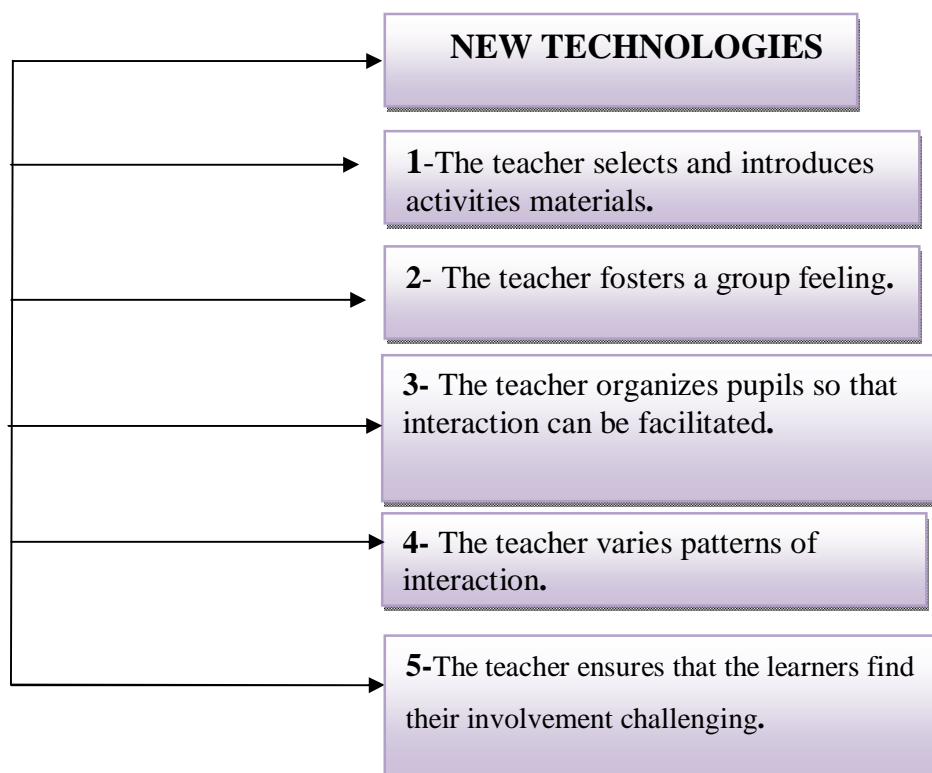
NEW TECHNOLOGIES

1-The teacher selects and introduces activities materials.

2- The teacher fosters a group feeling.

3- The teacher organizes pupils so that interaction can be facilitated.

4- The teacher varies patterns of interaction.

5-The teacher ensures that the learners find their involvement challenging.